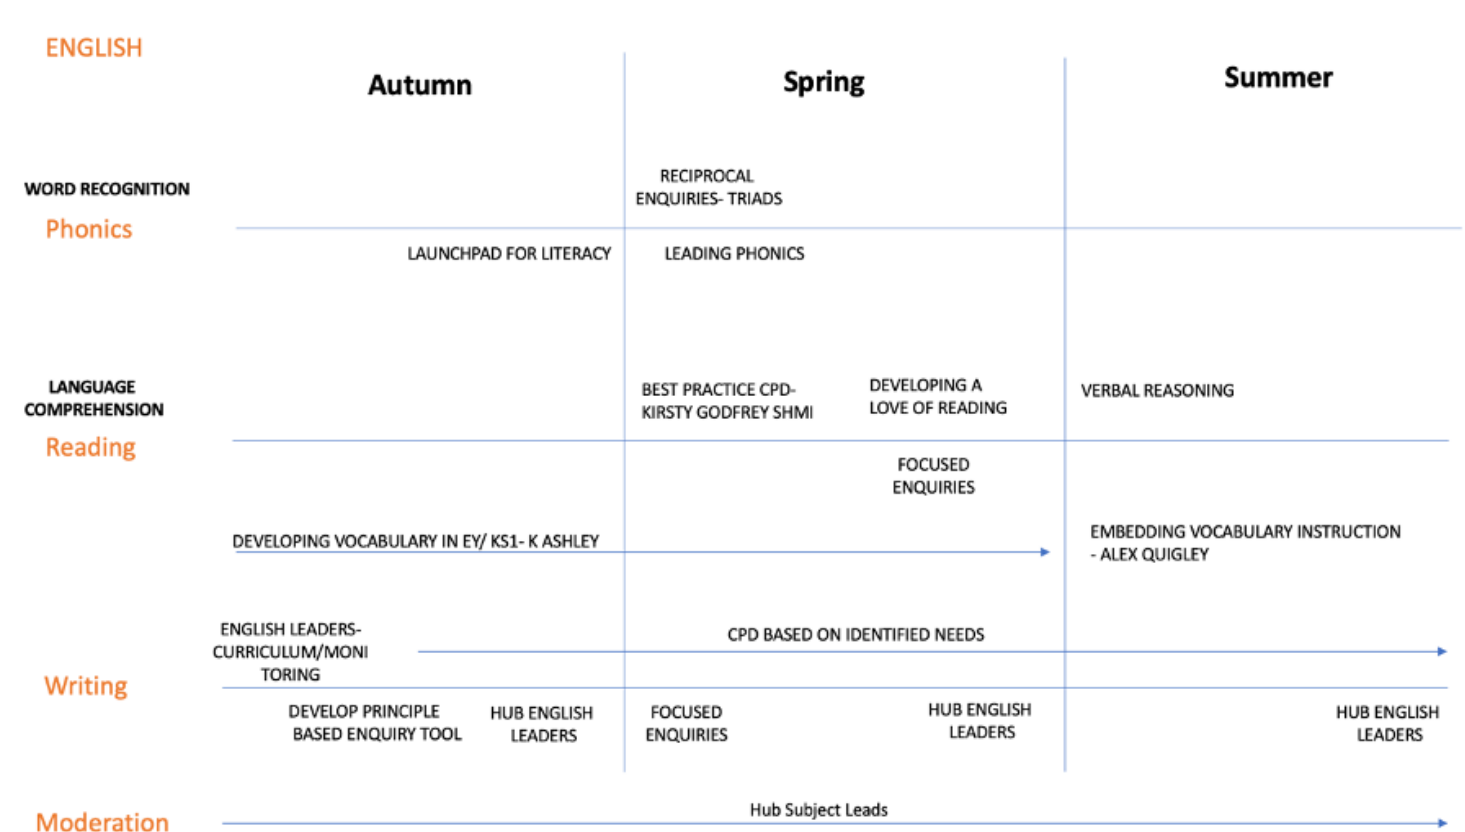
ENGLISH

Autumn

Spring

Summer

WORD RECOGNITION
Phonics

RECIPROCAL ENQUIRIES- TRIADS

LAUNCHPAD FOR LITERACY

LEADING PHONICS

LANGUAGE COMPREHENSION
Reading

BEST PRACTICE CPD- KIRSTY GODFREY SHMI

DEVELOPING A LOVE OF READING

VERBAL REASONING

FOCUSED ENQUIRIES

DEVELOPING VOCABULARY IN EY/ KS1- K ASHLEY

EMBEDDING VOCABULARY INSTRUCTION - ALEX QUIGLEY

ENGLISH LEADERS- CURRICULUM/MONITORING

CPD BASED ON IDENTIFIED NEEDS

Writing

DEVELOP PRINCIPLE BASED ENQUIRY TOOL

HUB ENGLISH LEADERS

FOCUSED ENQUIRIES

HUB ENGLISH LEADERS

HUB ENGLISH LEADERS

Moderation

Hub Subject Leads